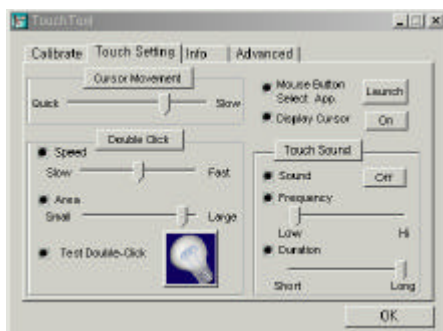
TouchTool

Calibrate | Touch Setting | Info | Advanced

Cursor Movement

Quick Slow

Double Click

Speed

Slow Fast

Area

Small Large

Test Double-Click

Mouse Button Select App.

Launch

Display Cursor

On

Touch Sound

Sound

Off

Frequency

Low Hi

Duration

Short Long

OK